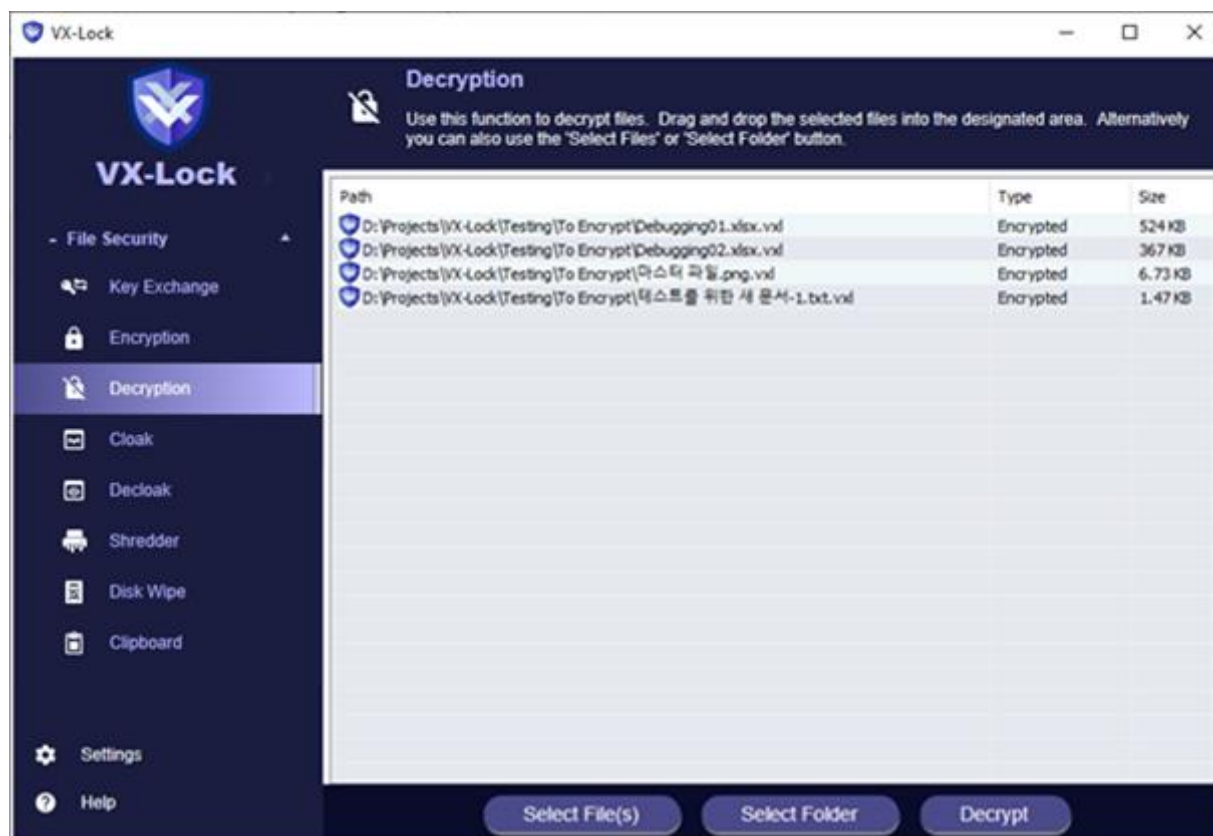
VX-Lock

VX-Lock

- File Security

Key Exchange

Encryption

Decryption

Cloak

Decloak

Shredder

Disk Wipe

Clipboard

Settings

Help

Decryption

Use this function to decrypt files. Drag and drop the selected files into the designated area. Alternatively you can also use the 'Select Files' or 'Select Folder' button.

| Path | Type | Size |
|---|---|---|
| D:\Projects\VX-Lock\Testing\To Encrypt\Debugging01.xlsx.vxl | Encrypted | 524 KB |
| D:\Projects\VX-Lock\Testing\To Encrypt\Debugging02.xlsx.vxl | Encrypted | 367 KB |
| D:\Projects\VX-Lock\Testing\To Encrypt\마스터 파일.png.vxl | Encrypted | 6.73 KB |
| D:\Projects\VX-Lock\Testing\To Encrypt\테스트를 위한 새 문서-1.txt.vxl | Encrypted | 1.47 KB |

Select File(s)

Select Folder

Decrypt